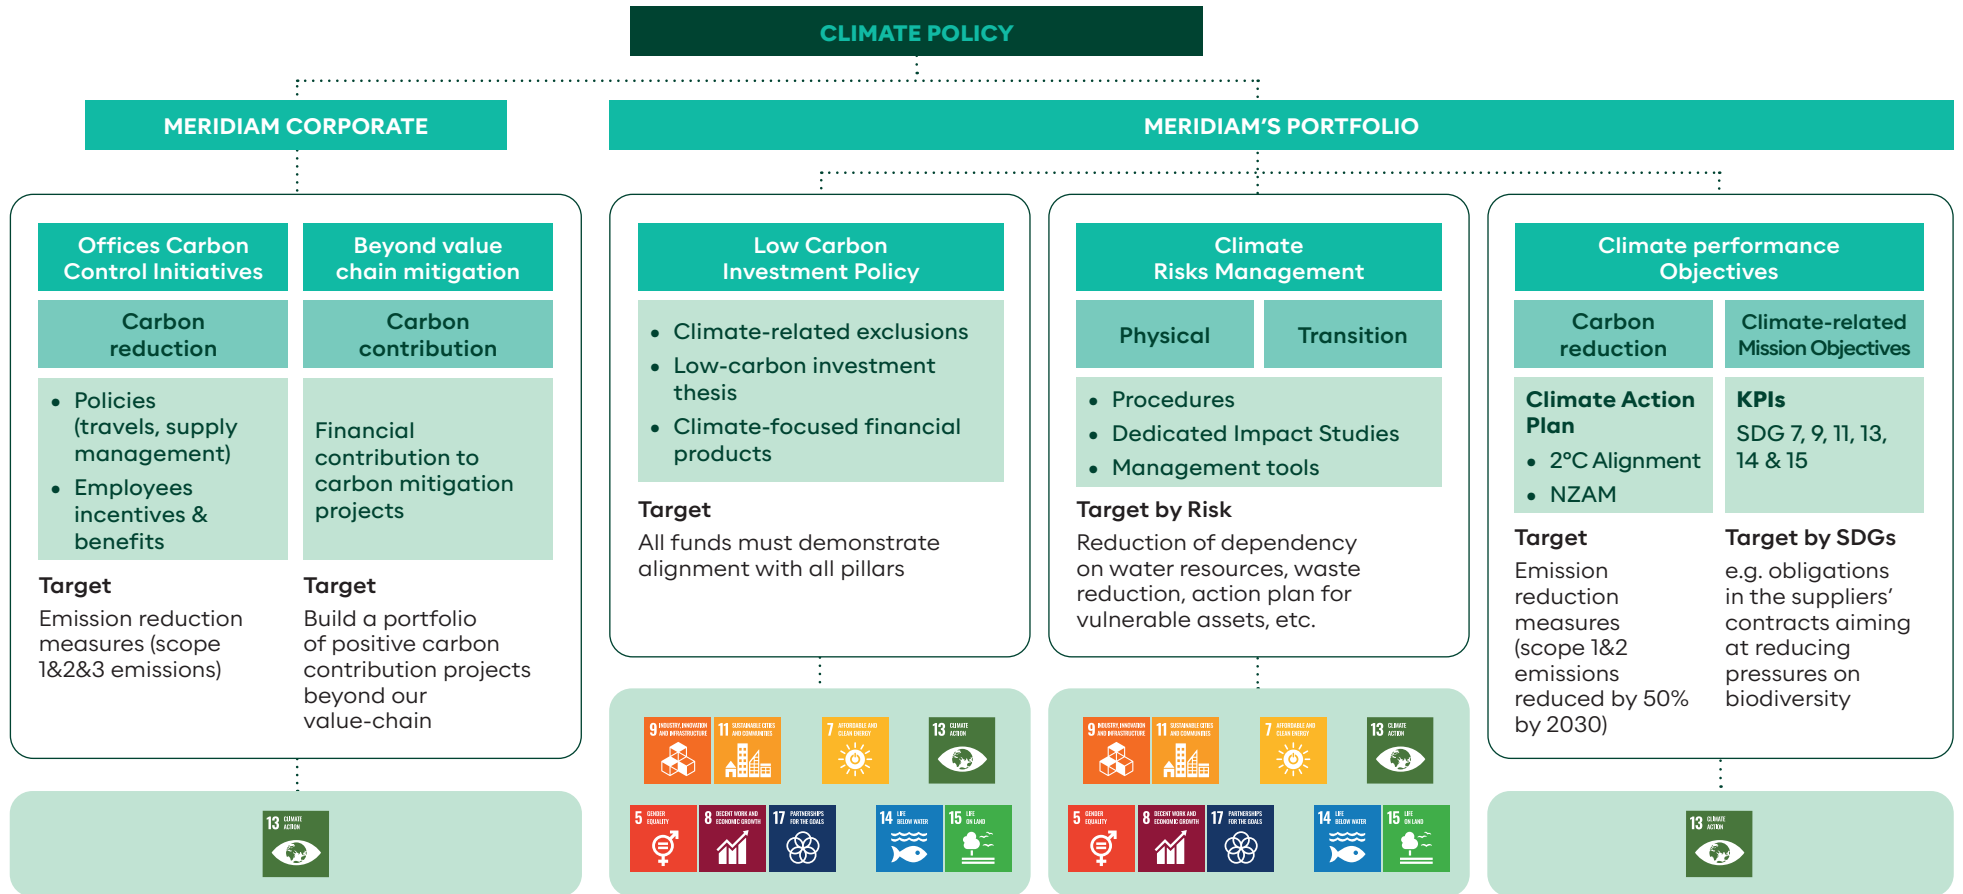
CLIMATE POLICY

MERIDIAM CORPORATE

MERIDIAM'S PORTFOLIO

Offices Carbon Control Initiatives

Carbon reduction

- Policies (travels, supply management)
- Employees incentives & benefits

Target
Emission reduction measures (scope 1&2&3 emissions)

Beyond value chain mitigation

Carbon contribution

Financial contribution to carbon mitigation projects

Target
Build a portfolio of positive carbon contribution projects beyond our value-chain

13 CLIMATE ACTION

Low Carbon Investment Policy

- Climate-related exclusions
- Low-carbon investment thesis
- Climate-focused financial products

Target
All funds must demonstrate alignment with all pillars

9 INDUSTRY, INNOVATION AND INFRASTRUCTURE
11 SUSTAINABLE CITIES AND COMMUNITIES
7 AFFORDABLE AND CLEAN ENERGY
13 CLIMATE ACTION
5 GENDER EQUALITY
8 DECENT WORK AND ECONOMIC GROWTH
17 PARTNERSHIPS FOR THE GOALS
14 LIFE BELOW WATER
15 LIFE ON LAND

Climate Risks Management

Physical

Transition

- Procedures
- Dedicated Impact Studies
- Management tools

Target by Risk
Reduction of dependency on water resources, waste reduction, action plan for vulnerable assets, etc.

9 INDUSTRY, INNOVATION AND INFRASTRUCTURE
11 SUSTAINABLE CITIES AND COMMUNITIES
7 AFFORDABLE AND CLEAN ENERGY
13 CLIMATE ACTION
5 GENDER EQUALITY
8 DECENT WORK AND ECONOMIC GROWTH
17 PARTNERSHIPS FOR THE GOALS
14 LIFE BELOW WATER
15 LIFE ON LAND

Climate performance Objectives

Carbon reduction

Climate Action Plan
- 2°C Alignment
- NZAM

Target
Emission reduction measures (scope 1&2 emissions reduced by 50% by 2030)

Climate-related Mission Objectives

KPIs
SDG 7, 9, 11, 13, 14 & 15

Target by SDGs
e.g. obligations in the suppliers' contracts aiming at reducing pressures on biodiversity

13 CLIMATE ACTION